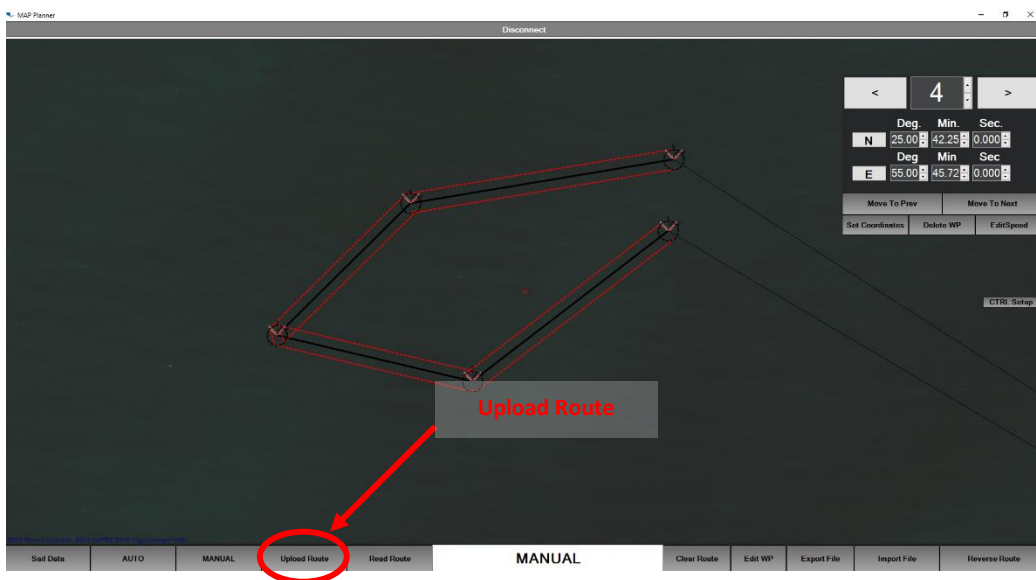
MAP Planner

Disconnect

<

4

>

Deg. Min. Sec.

N 25.00 42.25 0.000

Deg Min Sec

E 55.00 45.72 0.000

Move To Prev

Move To Next

Set Coordinates

Delete WP

EditSpeed

CTRL: Setup

Upload Route

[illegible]

Sail Data

AUTO

MANUAL

Upload Route

Read Route

MANUAL

Clear Route

Edit WP

Export File

Import File

Reverse Route